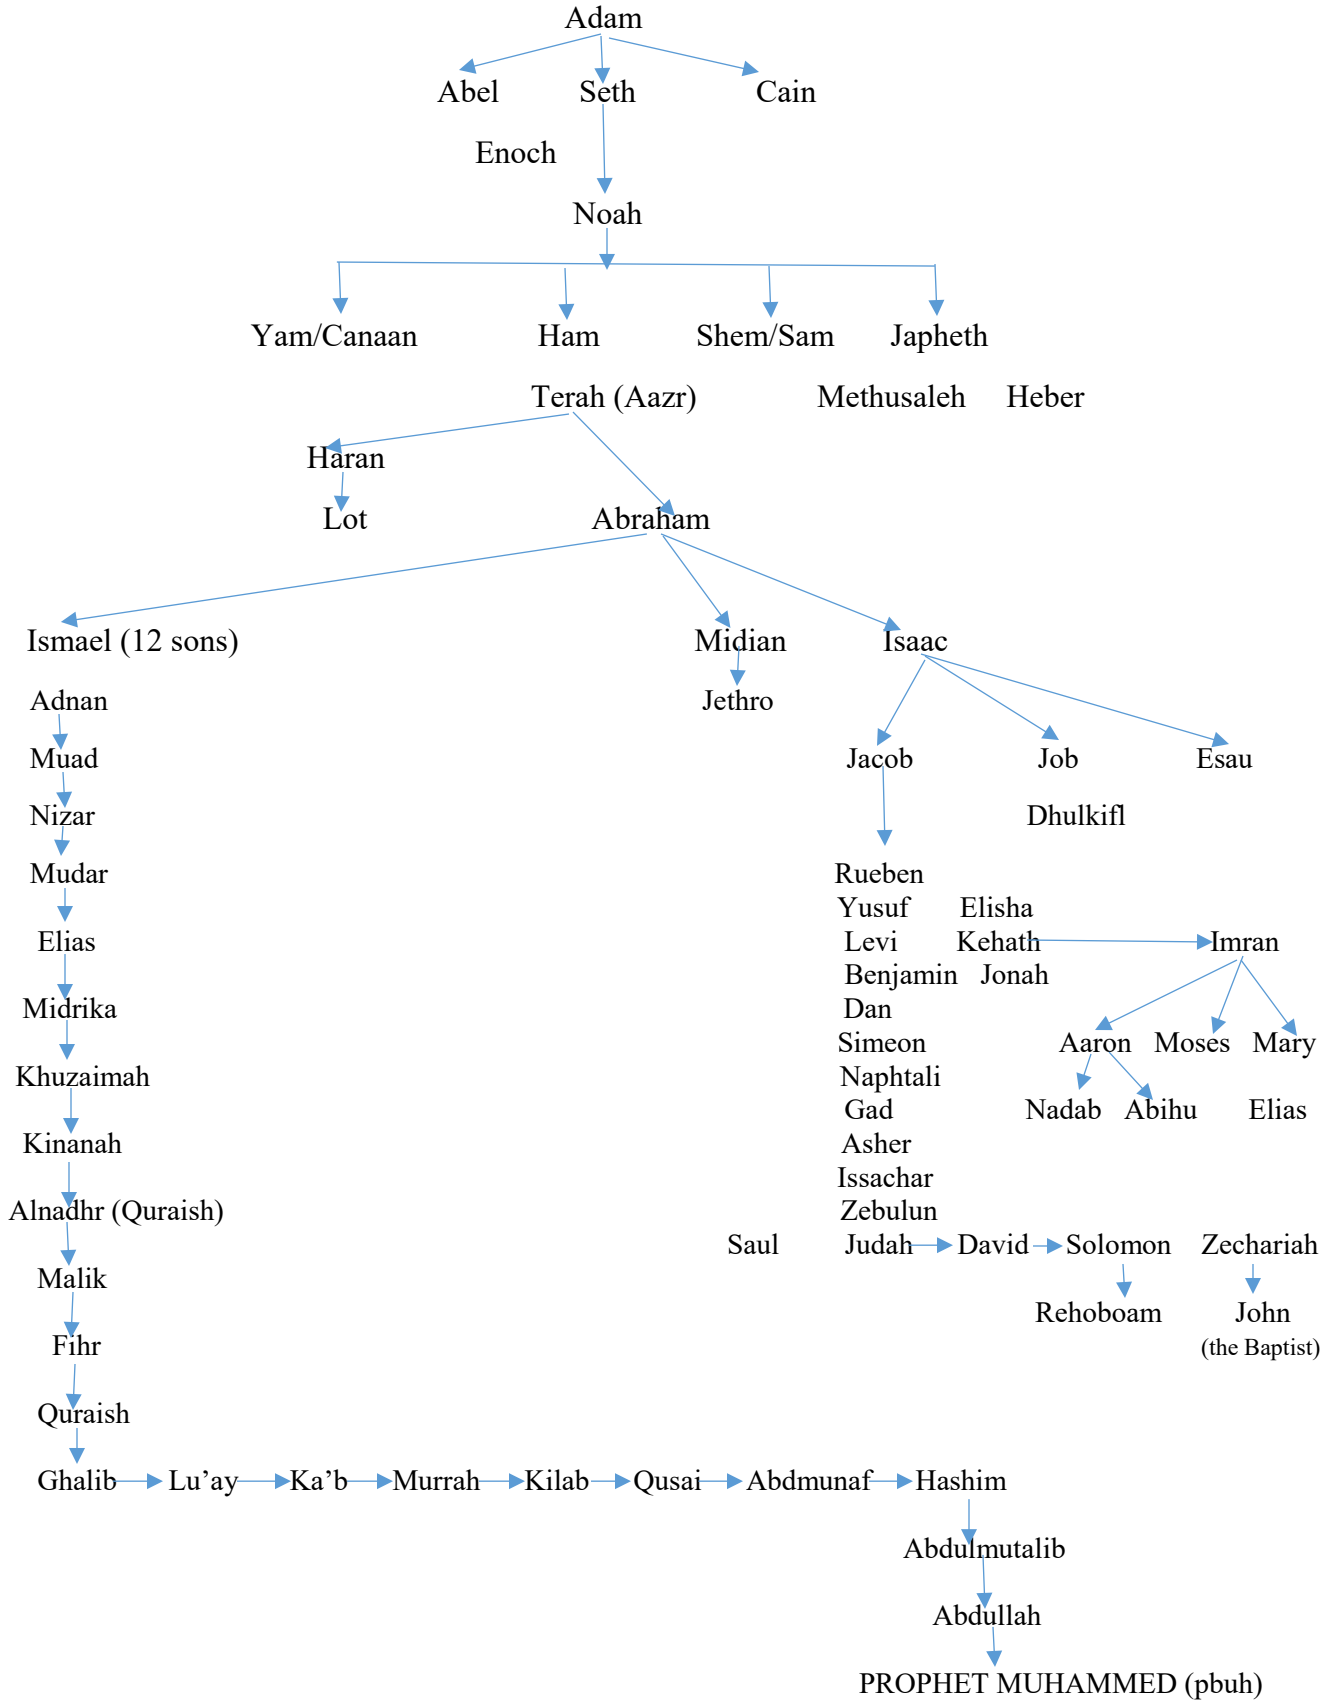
Adam

Abel Seth Cain

Enoch

Noah

Yam/Canaan Ham Shem/Sam Japheth

Terah (Aazr) Methusaleh Heber

Haran

Lot Abraham

Ismael (12 sons) Midian Isaac

Adnan Jethro

Muad Jacob Job Esau

Nizar Dhulkifl

Mudar Rueben

Yusuf Elisha

Elias Levi Kehath Imran

Benjamin Jonah

Midrika Dan

Simeon Aaron Moses Mary

Khuzaimah Naphtali

Gad Nadab Abihu Elias

Kinanah Asher

Issachar

Alnadhr (Quraish) Zebulun

Saul Judah David Solomon Zechariah

Malik Rehoboam John (the Baptist)

Fihr

Quraish

Ghalib Lu'ay Ka'b Murrah Kilab Qusai Abdmunaf Hashim

Abdulmutalib

Abdullah

PROPHET MUHAMMED (pbuh)